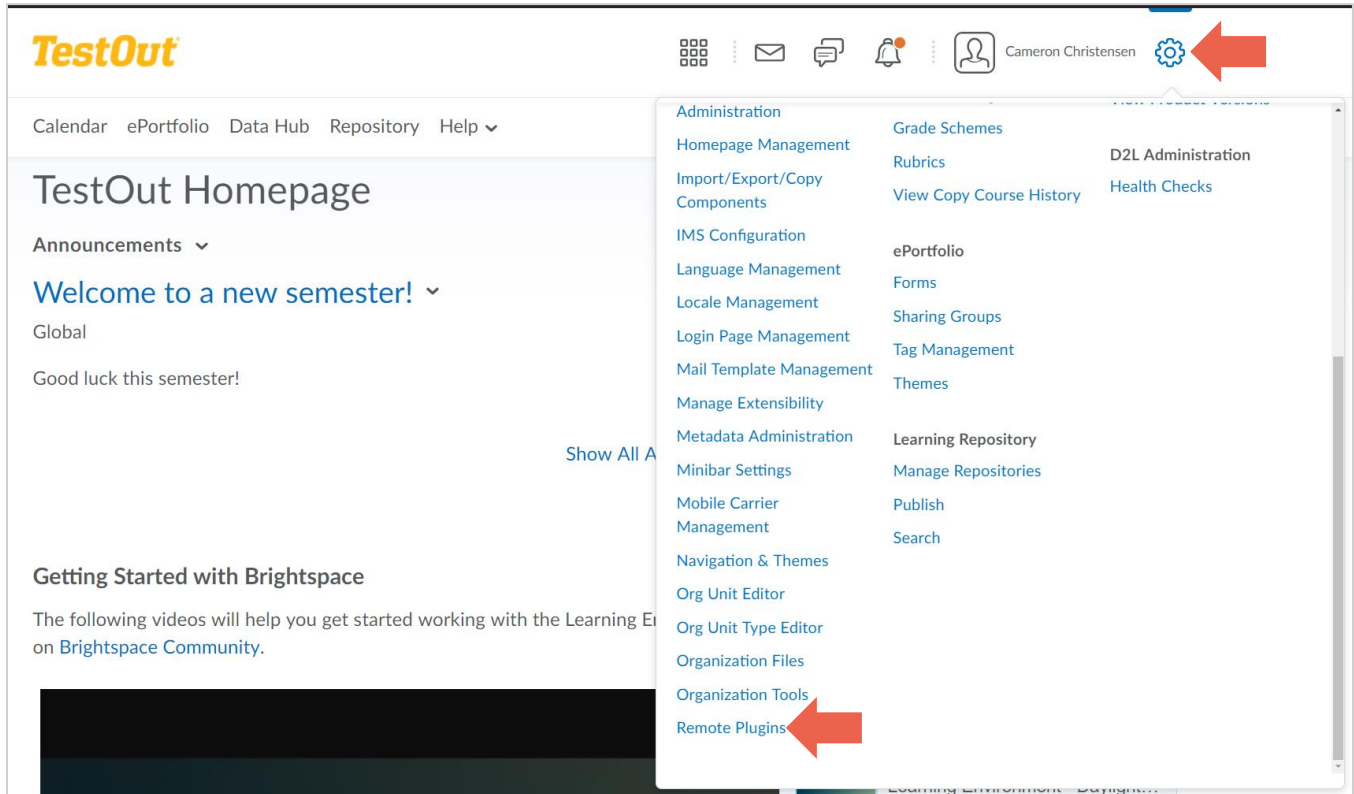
TestOut

Cameron Christensen

Calendar ePortfolio Data Hub Repository Help

TestOut Homepage

Announcements

Welcome to a new semester!

Global

Good luck this semester!

Show All A

Getting Started with Brightspace

The following videos will help you get started working with the Learning E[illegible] on Brightspace Community.

Administration
Homepage Management
Import/Export/Copy Components
IMS Configuration
Language Management
Locale Management
Login Page Management
Mail Template Management
Manage Extensibility
Metadata Administration
Minibar Settings
Mobile Carrier Management
Navigation & Themes
Org Unit Editor
Org Unit Type Editor
Organization Files
Organization Tools
Remote Plugins

Grade Schemes
Rubrics
View Copy Course History

ePortfolio
Forms
Sharing Groups
Tag Management
Themes

Learning Repository
Manage Repositories
Publish
Search

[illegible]

D2L Administration
Health Checks

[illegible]